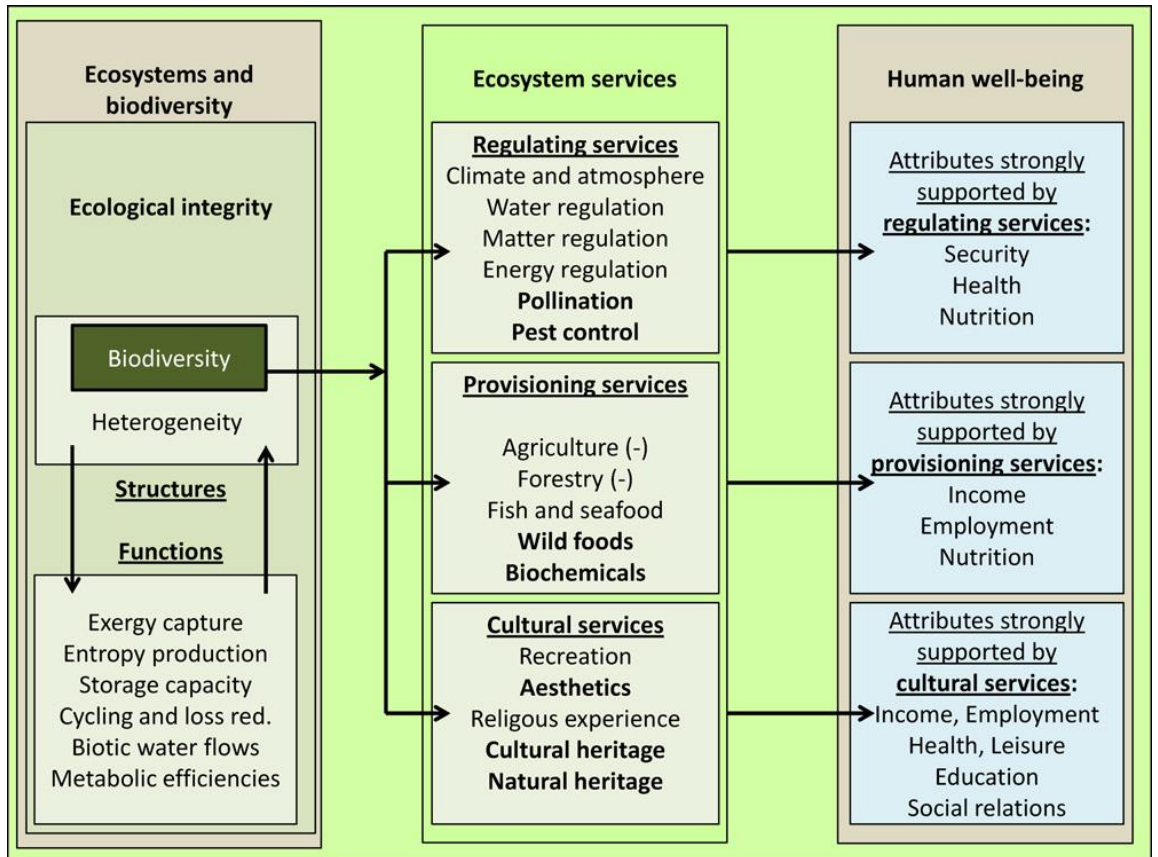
Ecosystems and biodiversity

Ecological integrity

Biodiversity

Heterogeneity

Structures

Functions

Exergy capture
Entropy production
Storage capacity
Cycling and loss red.
Biotic water flows
Metabolic efficiencies

Ecosystem services

Regulating services
Climate and atmosphere
Water regulation
Matter regulation
Energy regulation
Pollination
Pest control

Provisioning services
Agriculture (-)
Forestry (-)
Fish and seafood
Wild foods
Biochemicals

Cultural services
Recreation
Aesthetics
Religous experience
Cultural heritage
Natural heritage

Human well-being

Attributes strongly supported by regulating services:
Security
Health
Nutrition

Attributes strongly supported by provisioning services:
Income
Employment
Nutrition

Attributes strongly supported by cultural services:
Income, Employment
Health, Leisure
Education
Social relations